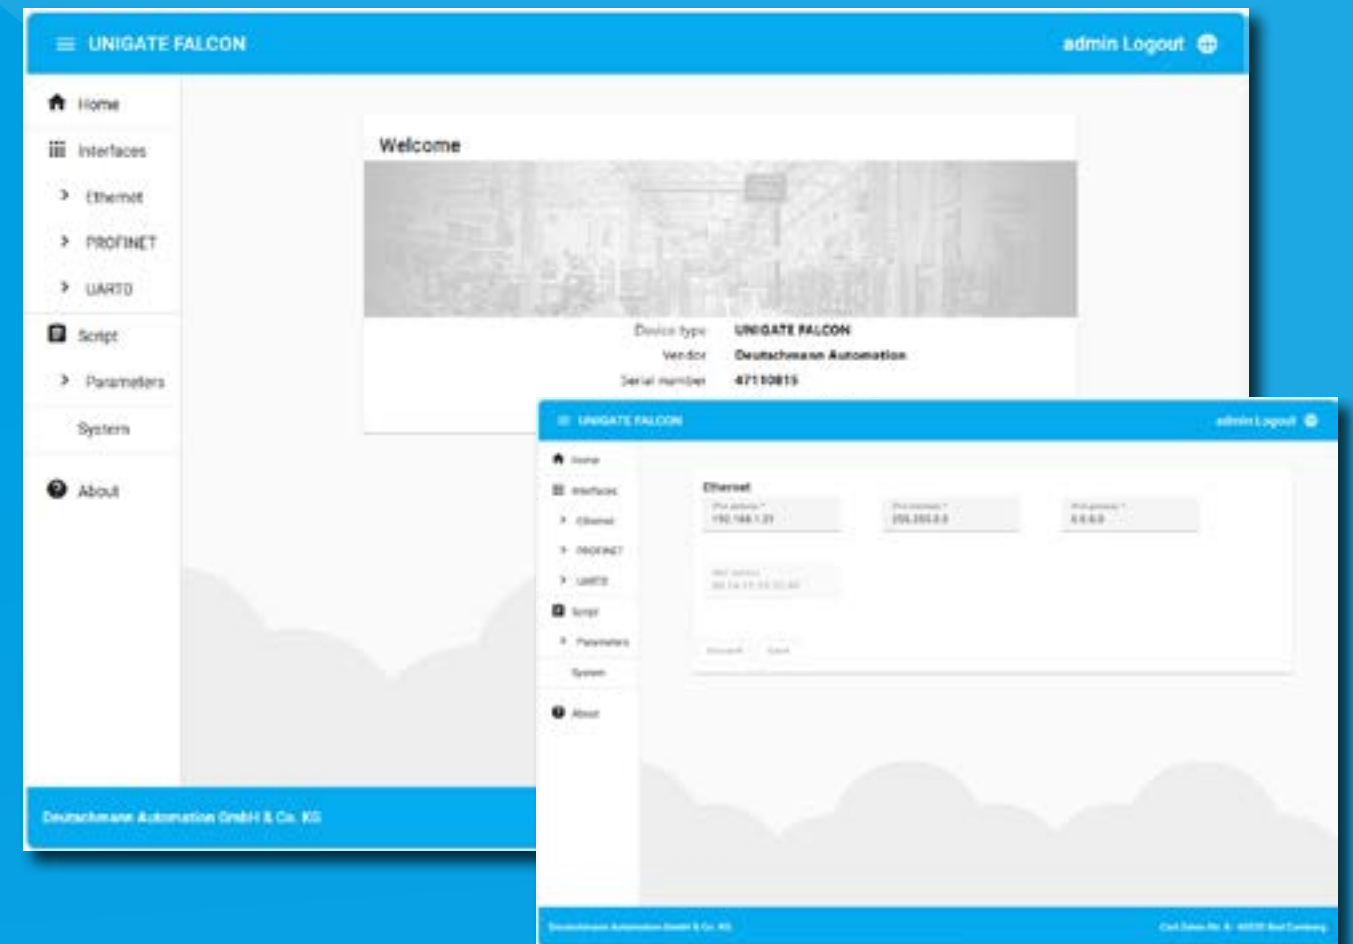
UNIGATE FALCON

admin Logout

Home

Interfaces

Ethernet

PROFINET

UART0

Script

Parameters

System

About

Welcome

Device type UNIGATE FALCON

Vendor Deutschmann Automation

Serial number 47110815

Deutschmann Automation GmbH & Co. KG

UNIGATE FALCON

admin Logout

Home

Interfaces

Ethernet

PROFINET

UART0

Script

Parameters

System

About

Ethernet

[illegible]
192.168.1.21

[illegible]
255.255.0.0

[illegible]
0.0.0.0

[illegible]
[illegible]

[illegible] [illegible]

Deutschmann Automation GmbH & Co. KG

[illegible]